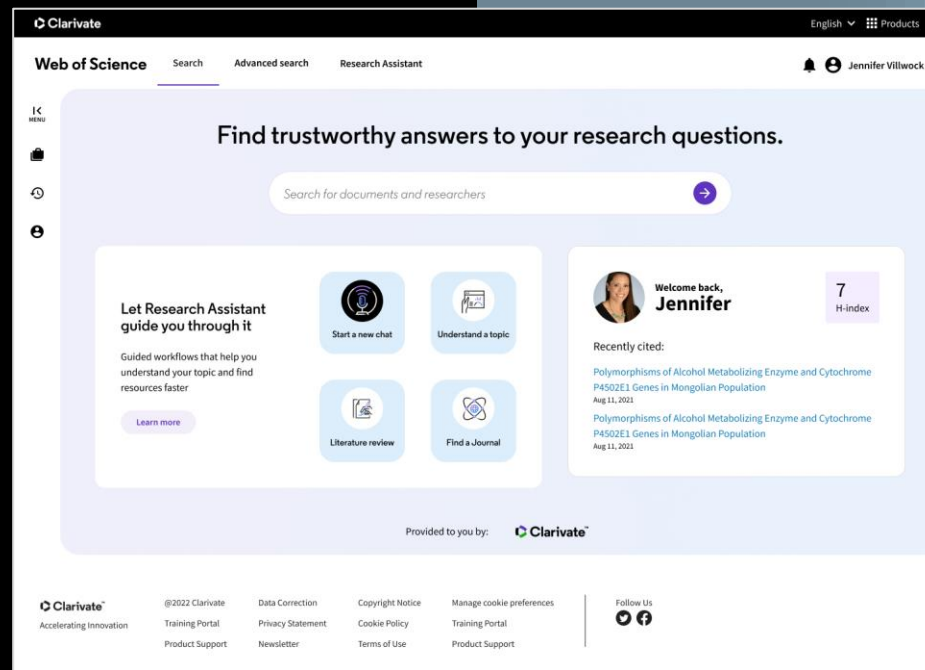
Clarivate

English Products

Web of Science Search Advanced search Research Assistant

Jennifer Villwock

MENU

Find trustworthy answers to your research questions.

Search for documents and researchers

Let Research Assistant guide you through it

Guided workflows that help you understand your topic and find resources faster

Learn more

Start a new chat

Understand a topic

Literature review

Find a Journal

Welcome back,
Jennifer

7
H-index

Recently cited:

Polymorphisms of Alcohol Metabolizing Enzyme and Cytochrome P4502E1 Genes in Mongolian Population
Aug 11, 2021

Polymorphisms of Alcohol Metabolizing Enzyme and Cytochrome P4502E1 Genes in Mongolian Population
Aug 11, 2021

Provided to you by: Clarivate

Clarivate
Accelerating Innovation

@2022 Clarivate
Training Portal
Product Support

Data Correction
Privacy Statement
Newsletter

Copyright Notice
Cookie Policy
Terms of Use

Manage cookie preferences
Training Portal
Product Support

Follow Us